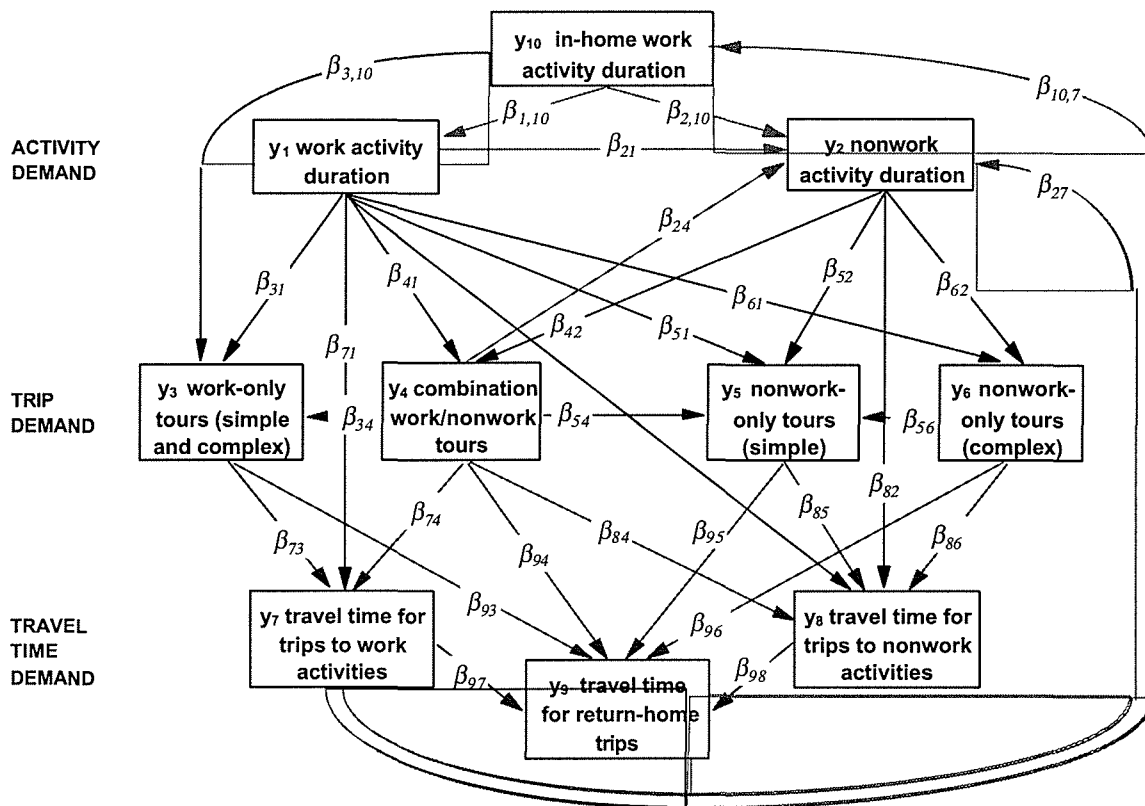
$y_{10}$ in-home work activity duration

$\beta_{3,10}$

$\beta_{10,7}$

ACTIVITY DEMAND

$\beta_{1,10}$

$\beta_{2,10}$

$y_1$ work activity duration

$\beta_{21}$

$y_2$ nonwork activity duration

$\beta_{27}$

$\beta_{24}$

$\beta_{31}$

$\beta_{71}$

$\beta_{41}$

$\beta_{42}$

$\beta_{51}$

$\beta_{61}$

$\beta_{52}$

$\beta_{62}$

TRIP DEMAND

$y_3$ work-only tours (simple and complex)

$\beta_{34}$

$y_4$ combination work/nonwork tours

$\beta_{54}$

$y_5$ nonwork-only tours (simple)

$\beta_{56}$

$y_6$ nonwork-only tours (complex)

$\beta_{74}$

$\beta_{94}$

$\beta_{84}$

$\beta_{95}$

$\beta_{85}$

$\beta_{82}$

$\beta_{86}$

$\beta_{73}$

$\beta_{93}$

$\beta_{96}$

TRAVEL TIME DEMAND

$y_7$ travel time for trips to work activities

$\beta_{97}$

$y_9$ travel time for return-home trips

$\beta_{98}$

$y_8$ travel time for trips to nonwork activities